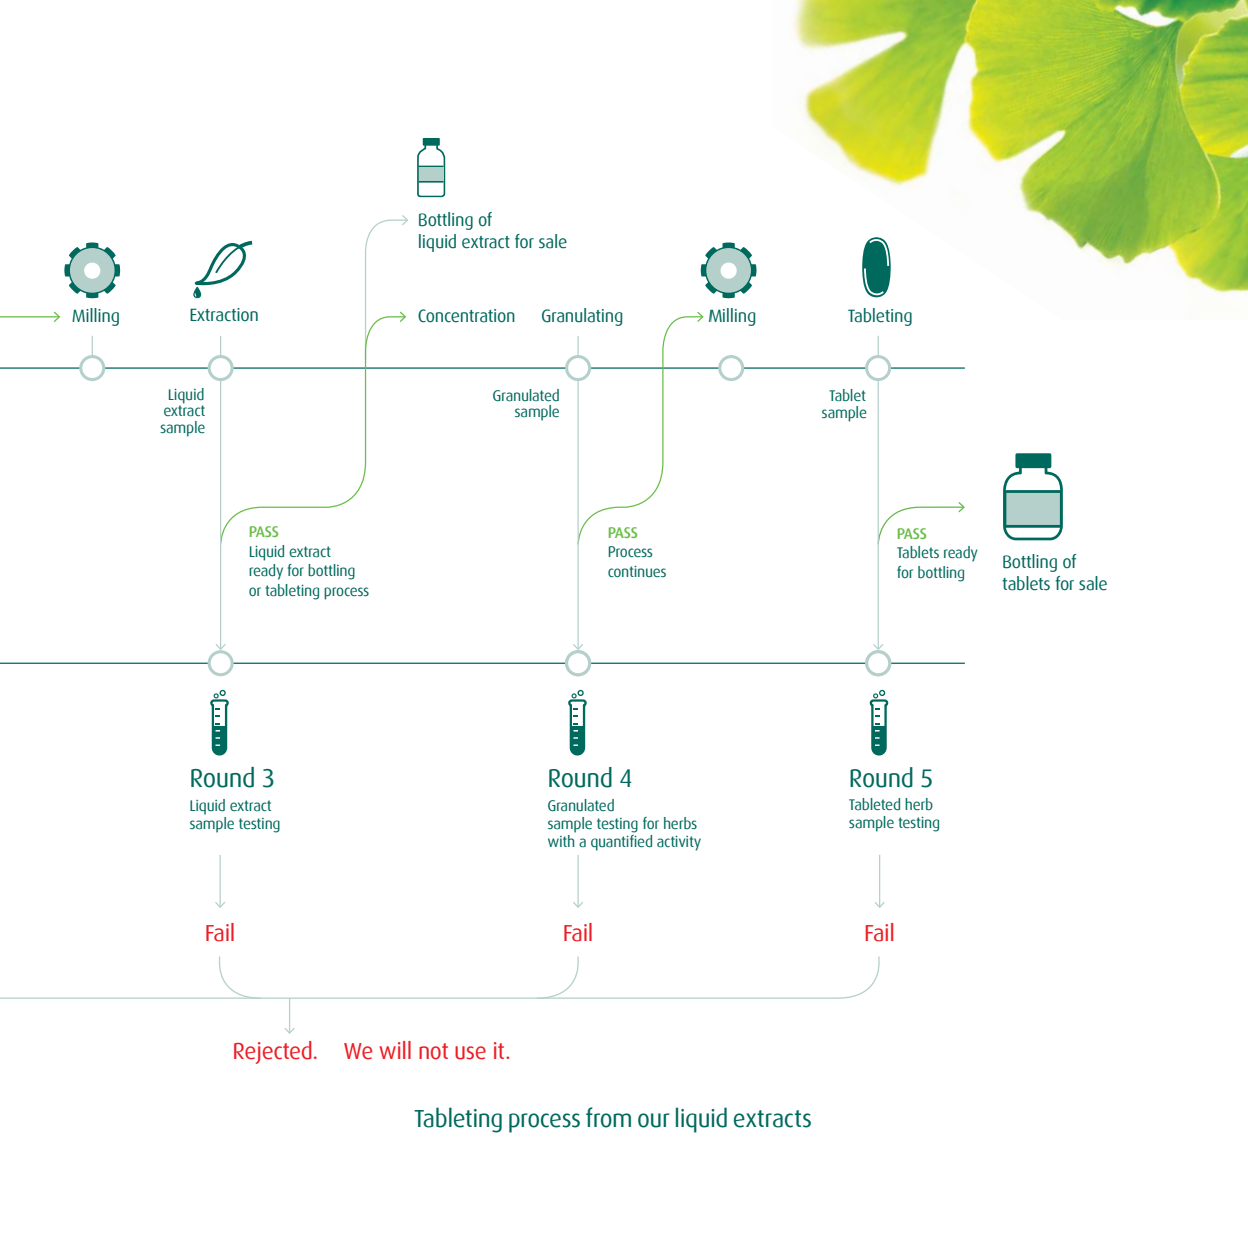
Bottling of liquid extract for sale

Milling

Extraction

Concentration

Granulating

Milling

Tableting

Liquid extract sample

Granulated sample

Tablet sample

PASS
Liquid extract ready for bottling or tableting process

PASS
Process continues

PASS
Tablets ready for bottling

Bottling of tablets for sale

Round 3
Liquid extract sample testing

Round 4
Granulated sample testing for herbs with a quantified activity

Round 5
Tableted herb sample testing

Fail

Fail

Fail

Rejected. We will not use it.

Tableting process from our liquid extracts